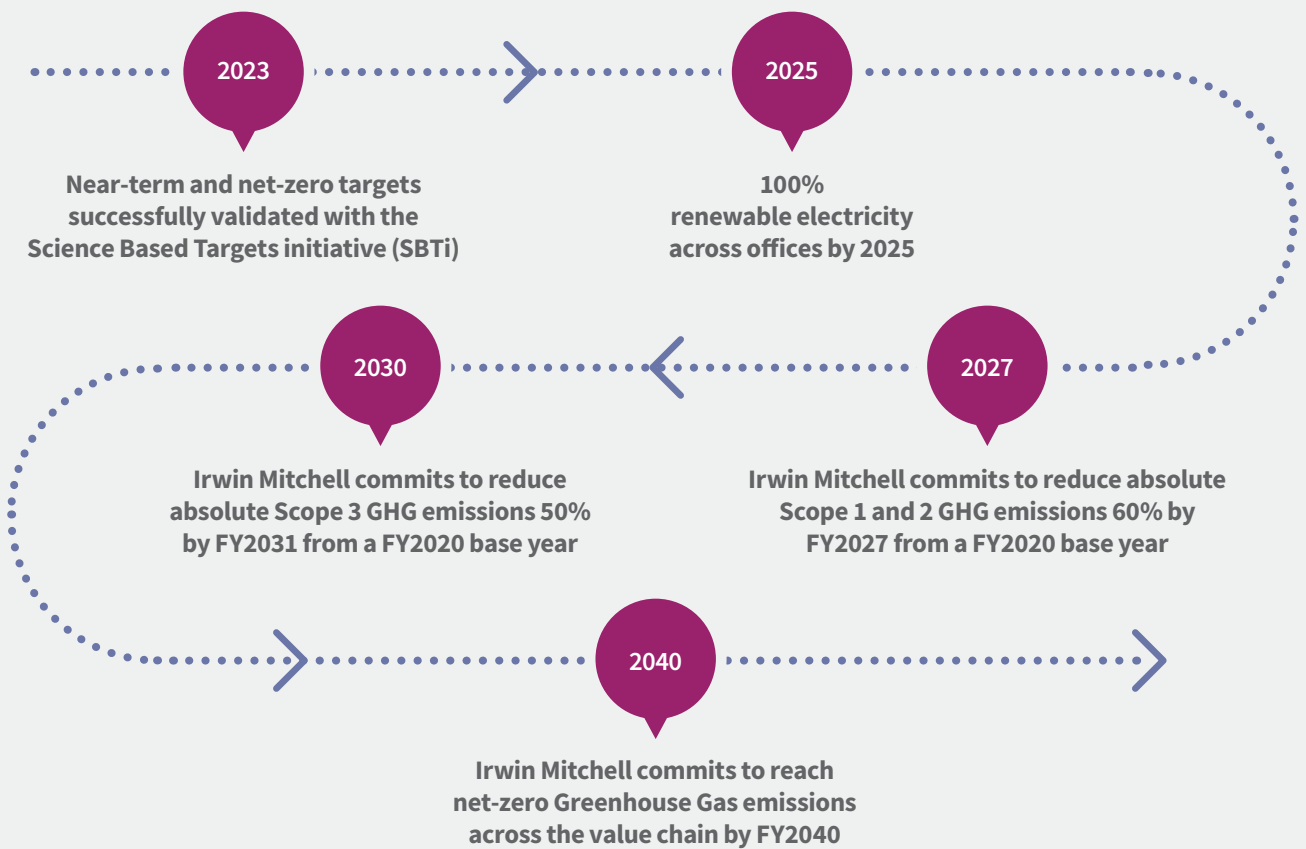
2023

Near-term and net-zero targets successfully validated with the Science Based Targets initiative (SBTi)

2025

100% renewable electricity across offices by 2025

2027

Irwin Mitchell commits to reduce absolute Scope 1 and 2 GHG emissions 60% by FY2027 from a FY2020 base year

2030

Irwin Mitchell commits to reduce absolute Scope 3 GHG emissions 50% by FY2031 from a FY2020 base year

2040

Irwin Mitchell commits to reach net-zero Greenhouse Gas emissions across the value chain by FY2040